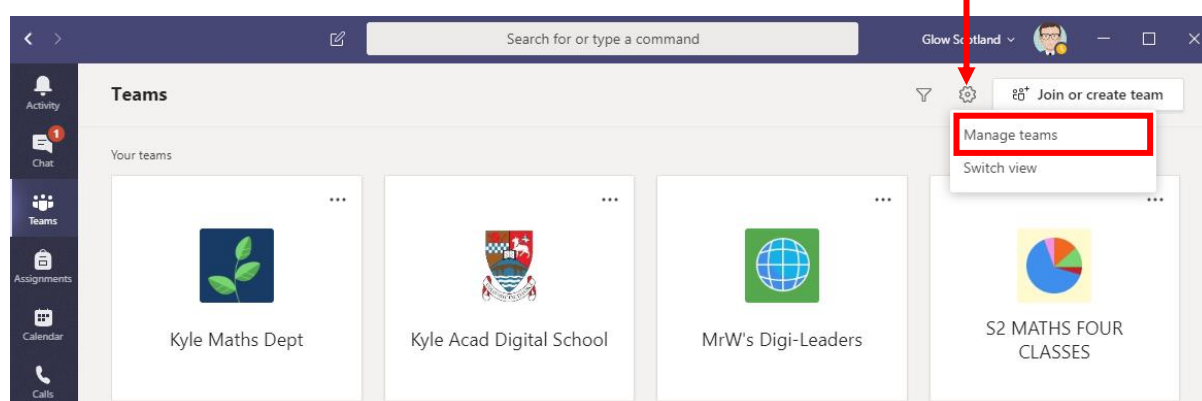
Search for or type a command

Glow Scotland

Activity

1

Chat

Teams

Assignments

Calendar

Calls

Teams

Join or create team

Manage teams

Switch view

Your teams

...

Kyle Maths Dept

...

Kyle Acad Digital School

...

MrW's Digi-Leaders

...

S2 MATHS FOUR CLASSES